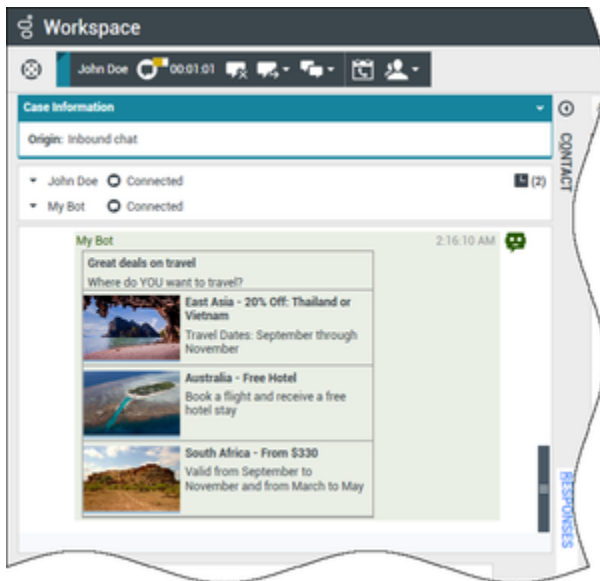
Workspace

John Doe 00:01:01

Case Information

Origin: Inbound chat

CONTACT

John Doe Connected

(2)

My Bot Connected

My Bot

2:16:10 AM

Great deals on travel

Where do YOU want to travel?

East Asia - 20% Off: Thailand or Vietnam

Travel Dates: September through November

Australia - Free Hotel

Book a flight and receive a free hotel stay

South Africa - From $330

Valid from September to November and from March to May

RESPONSES